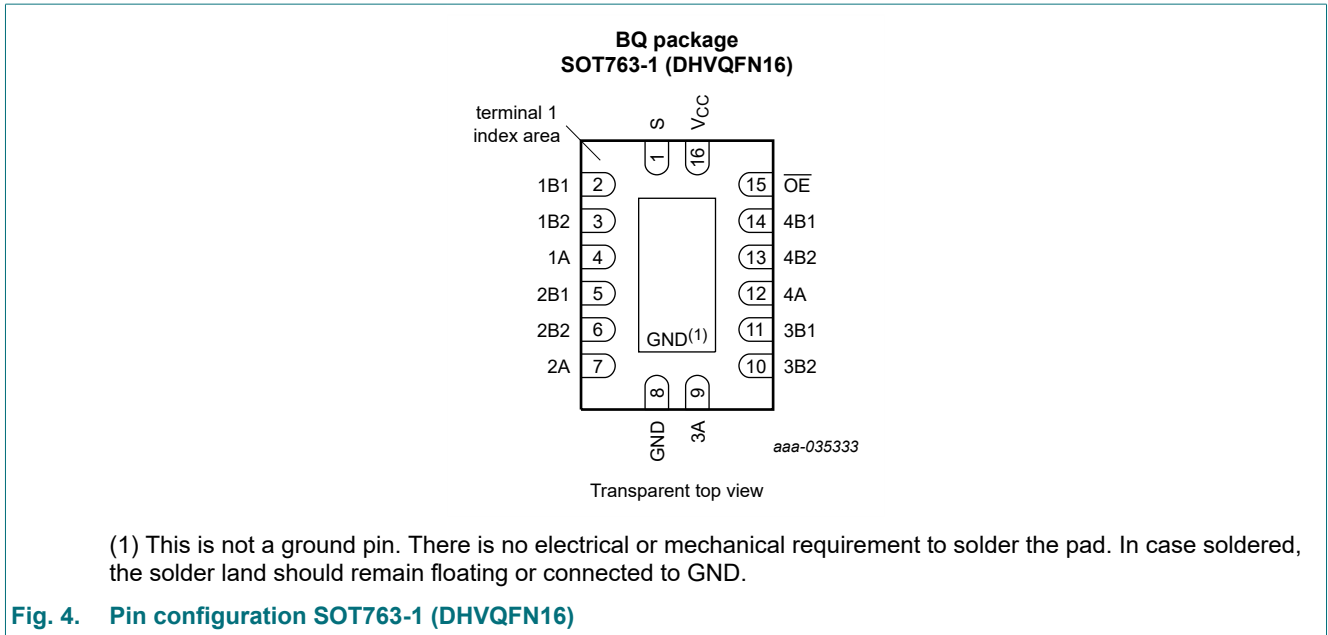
BQ package
SOT763-1 (DHVQFN16)

terminal 1 index area

S
$V_{CC}$
1
16

1B1 2
1B2 3
1A 4
2B1 5
2B2 6
2A 7

15 $\overline{OE}$
14 4B1
13 4B2
12 4A
11 3B1
10 3B2

GND$^{(1)}$

8
9
GND
3A

aaa-035333

Transparent top view

(1) This is not a ground pin. There is no electrical or mechanical requirement to solder the pad. In case soldered, the solder land should remain floating or connected to GND.

Fig. 4. Pin configuration SOT763-1 (DHVQFN16)